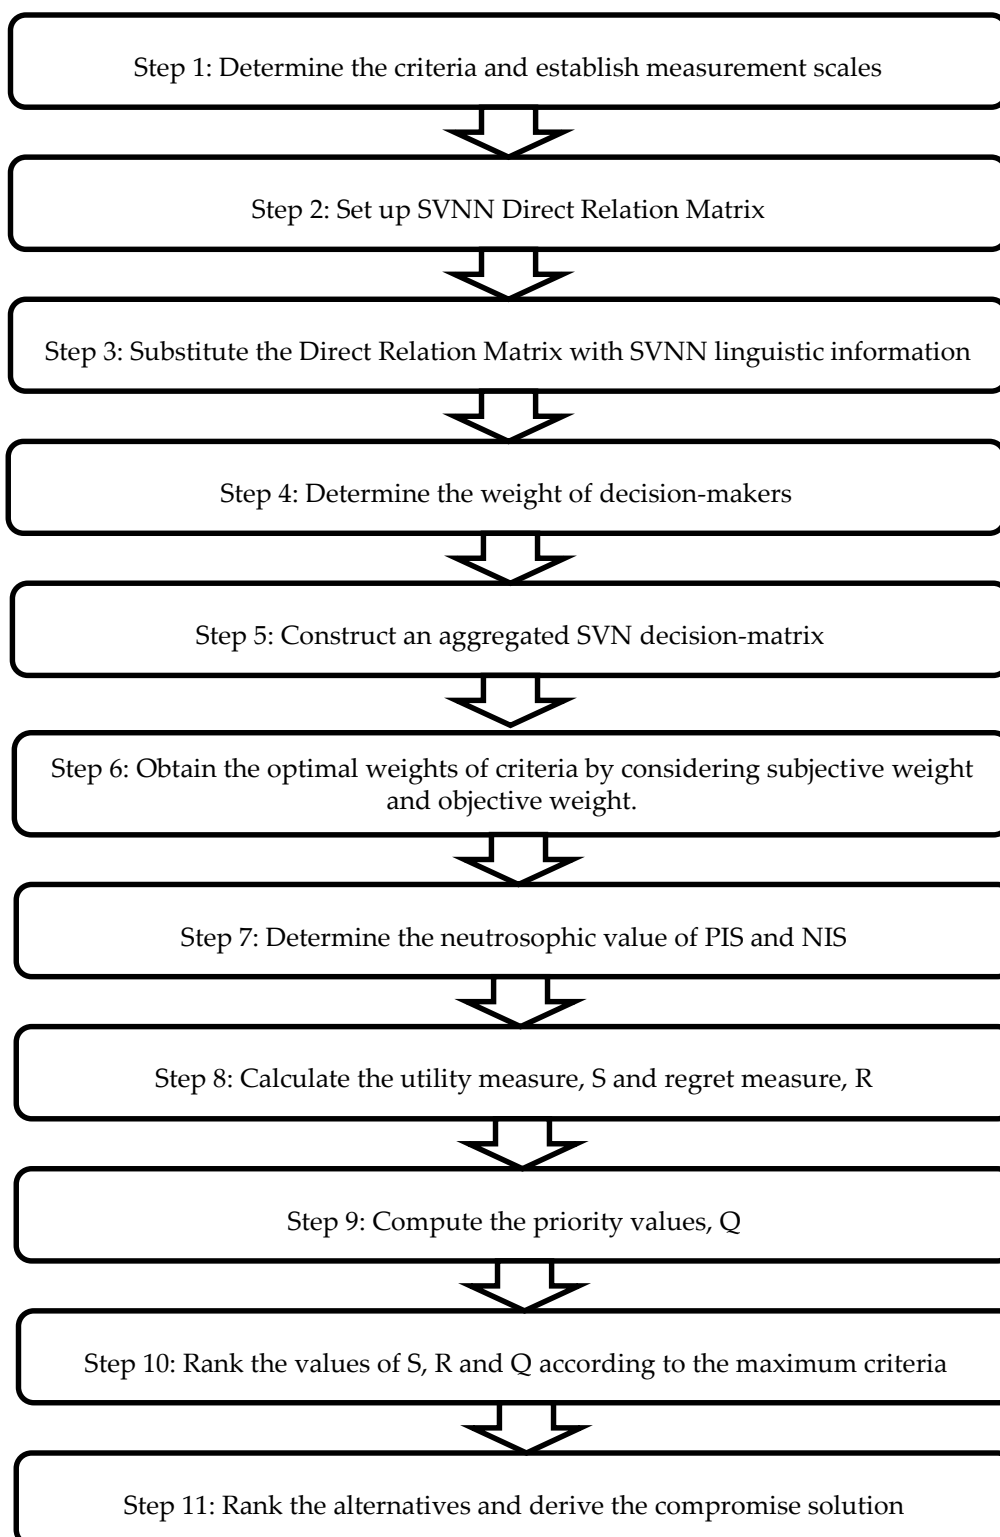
Step 1: Determine the criteria and establish measurement scales

Step 2: Set up SVNN Direct Relation Matrix

Step 3: Substitute the Direct Relation Matrix with SVNN linguistic information

Step 4: Determine the weight of decision-makers

Step 5: Construct an aggregated SVN decision-matrix

Step 6: Obtain the optimal weights of criteria by considering subjective weight and objective weight.

Step 7: Determine the neutrosophic value of PIS and NIS

Step 8: Calculate the utility measure, S and regret measure, R

Step 9: Compute the priority values, Q

Step 10: Rank the values of S, R and Q according to the maximum criteria

Step 11: Rank the alternatives and derive the compromise solution